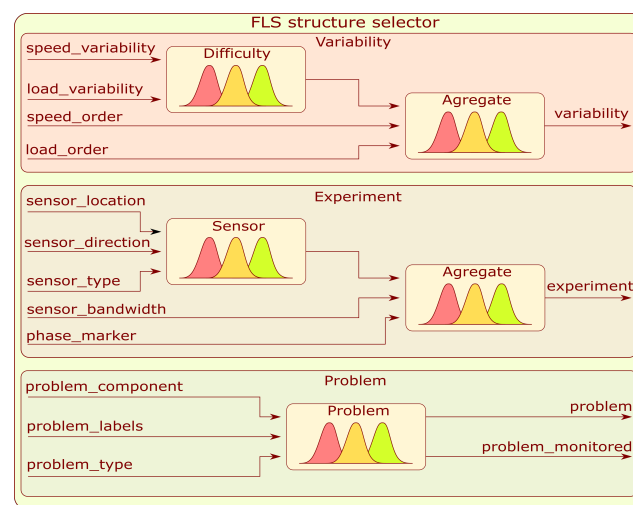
FLS structure selector

Variability

speed_variability

load_variability

Difficulty

speed_order

load_order

Agregate

variability

Experiment

sensor_location

sensor_direction

Sensor

sensor_type

sensor_bandwidth

phase_marker

Agregate

experiment

Problem

problem_component

problem_labels

Problem

problem_type

problem

problem_monitored